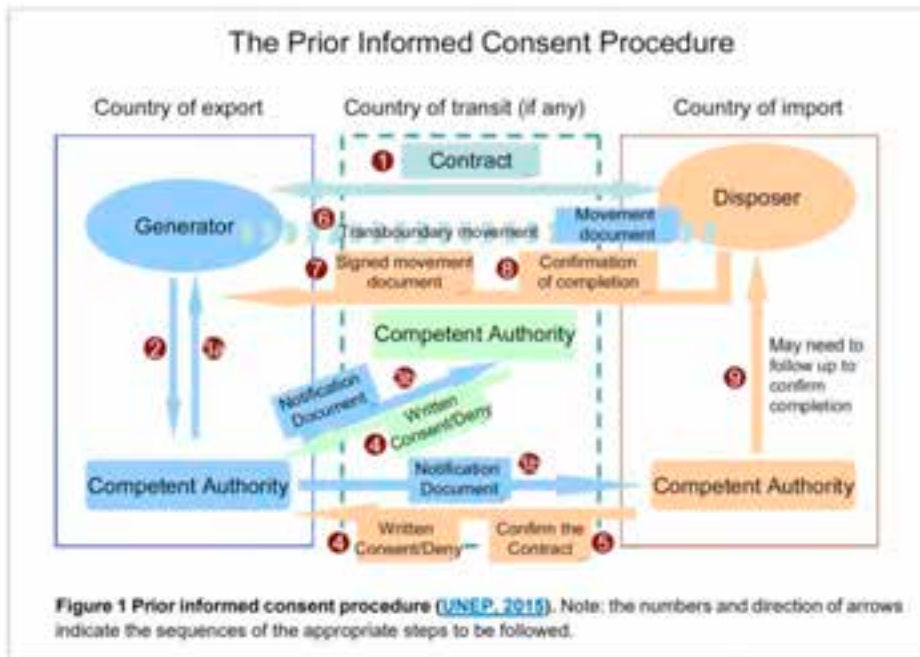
The Prior Informed Consent Procedure

Country of export

Country of transit (if any)

Country of import

1 Contract

Generator

6 Transboundary movement

Movement document

Disposer

7 Signed movement document

8 Confirmation of completion

2

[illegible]

Competent Authority

Notification Document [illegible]

Written Consent/Deny

4

May need to follow up to confirm completion

9

Competent Authority

Notification Document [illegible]

Competent Authority

4 Written Consent/Deny

Confirm the Contract 5

Figure 1 Prior informed consent procedure (UNEP, 2015). Note: the numbers and direction of arrows indicate the sequences of the appropriate steps to be followed.